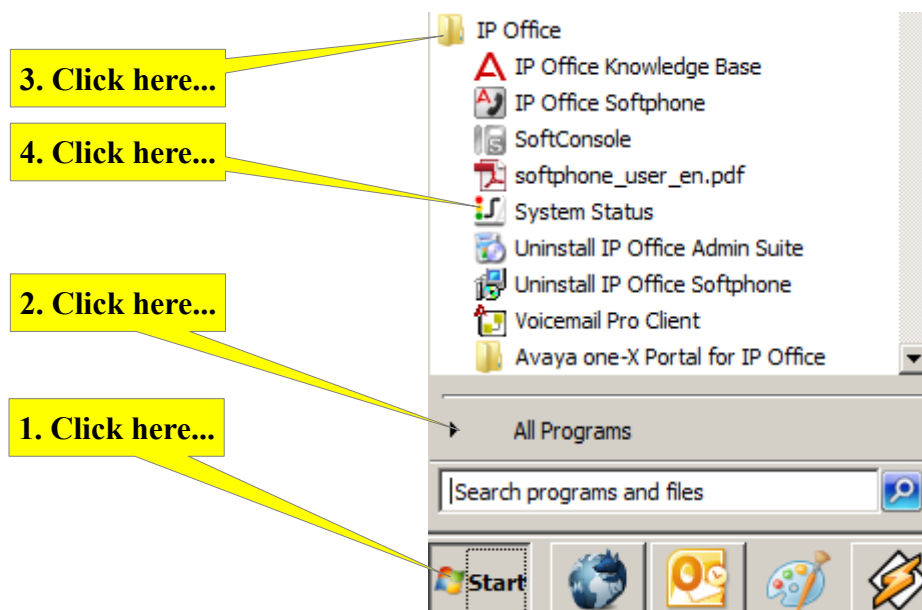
3. Click here...

4. Click here...

2. Click here...

1. Click here...

IP Office
IP Office Knowledge Base
IP Office Softphone
SoftConsole
softphone_user_en.pdf
System Status
Uninstall IP Office Admin Suite
Uninstall IP Office Softphone
Voicemail Pro Client
Avaya one-X Portal for IP Office

All Programs

Search programs and files

Start